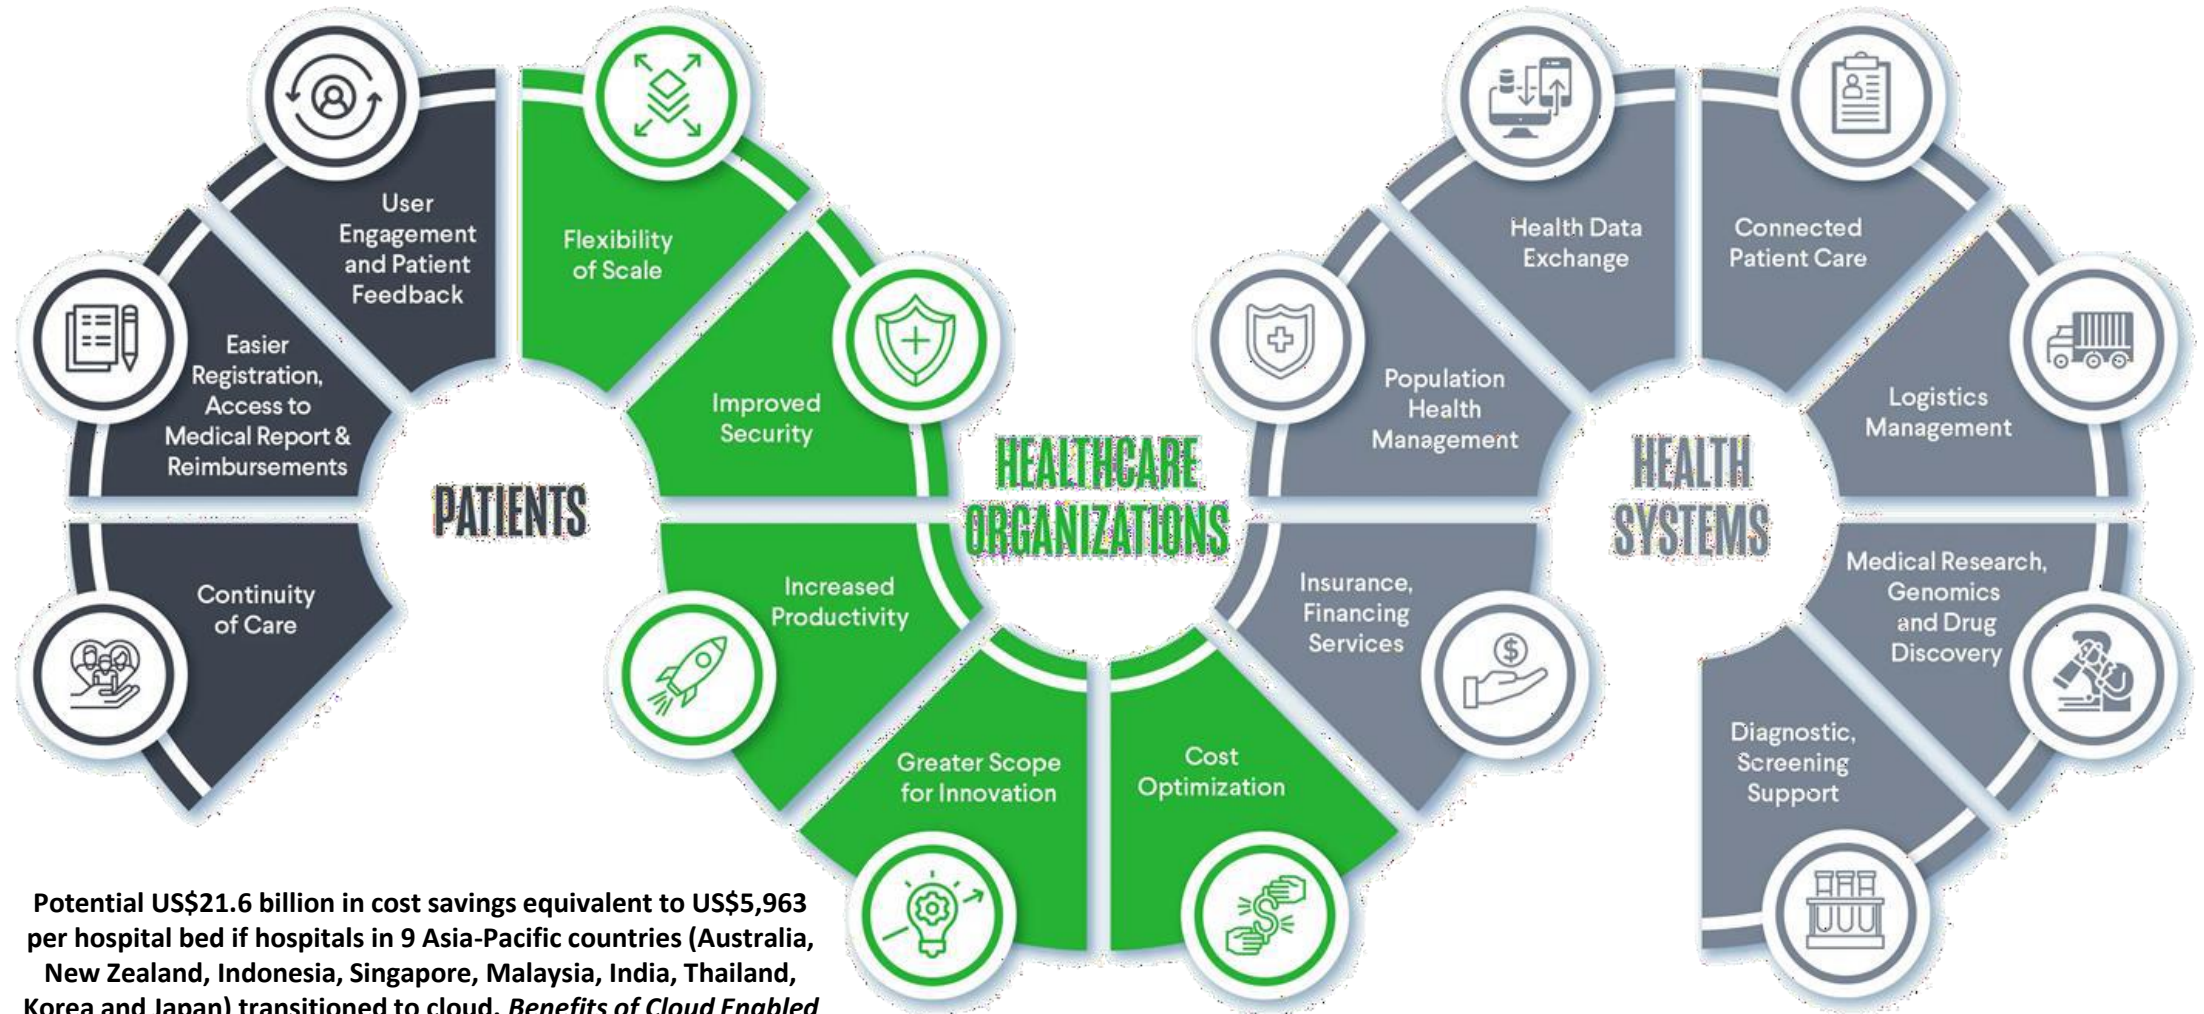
PATIENTS

User Engagement and Patient Feedback

Easier Registration, Access to Medical Report & Reimbursements

Continuity of Care

HEALTHCARE ORGANIZATIONS

Flexibility of Scale

Improved Security

Increased Productivity

Greater Scope for Innovation

Cost Optimization

HEALTH SYSTEMS

Health Data Exchange

Connected Patient Care

Population Health Management

Logistics Management

Insurance, Financing Services

Medical Research, Genomics and Drug Discovery

Diagnostic, Screening Support

Potential US$21.6 billion in cost savings equivalent to US$5,963 per hospital bed if hospitals in 9 Asia-Pacific countries (Australia, New Zealand, Indonesia, Singapore, Malaysia, India, Thailand, Korea and Japan) transitioned to cloud. Benefits of Cloud Enabled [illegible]